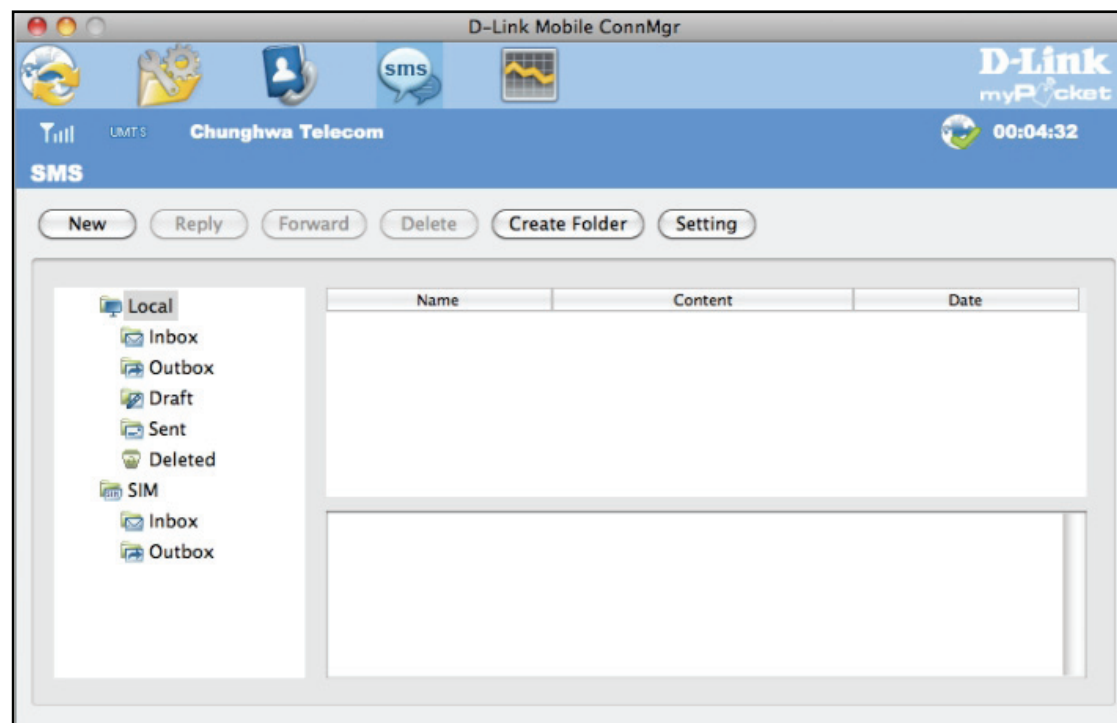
D-Link Mobile ConnMgr

sms

D-Link
myPocket

UMTS Chunghwa Telecom

00:04:32

SMS

New Reply Forward Delete Create Folder Setting

Local
Inbox
Outbox
Draft
Sent
Deleted
SIM
Inbox
Outbox

| Name | Content | Date |
|---|---|---|